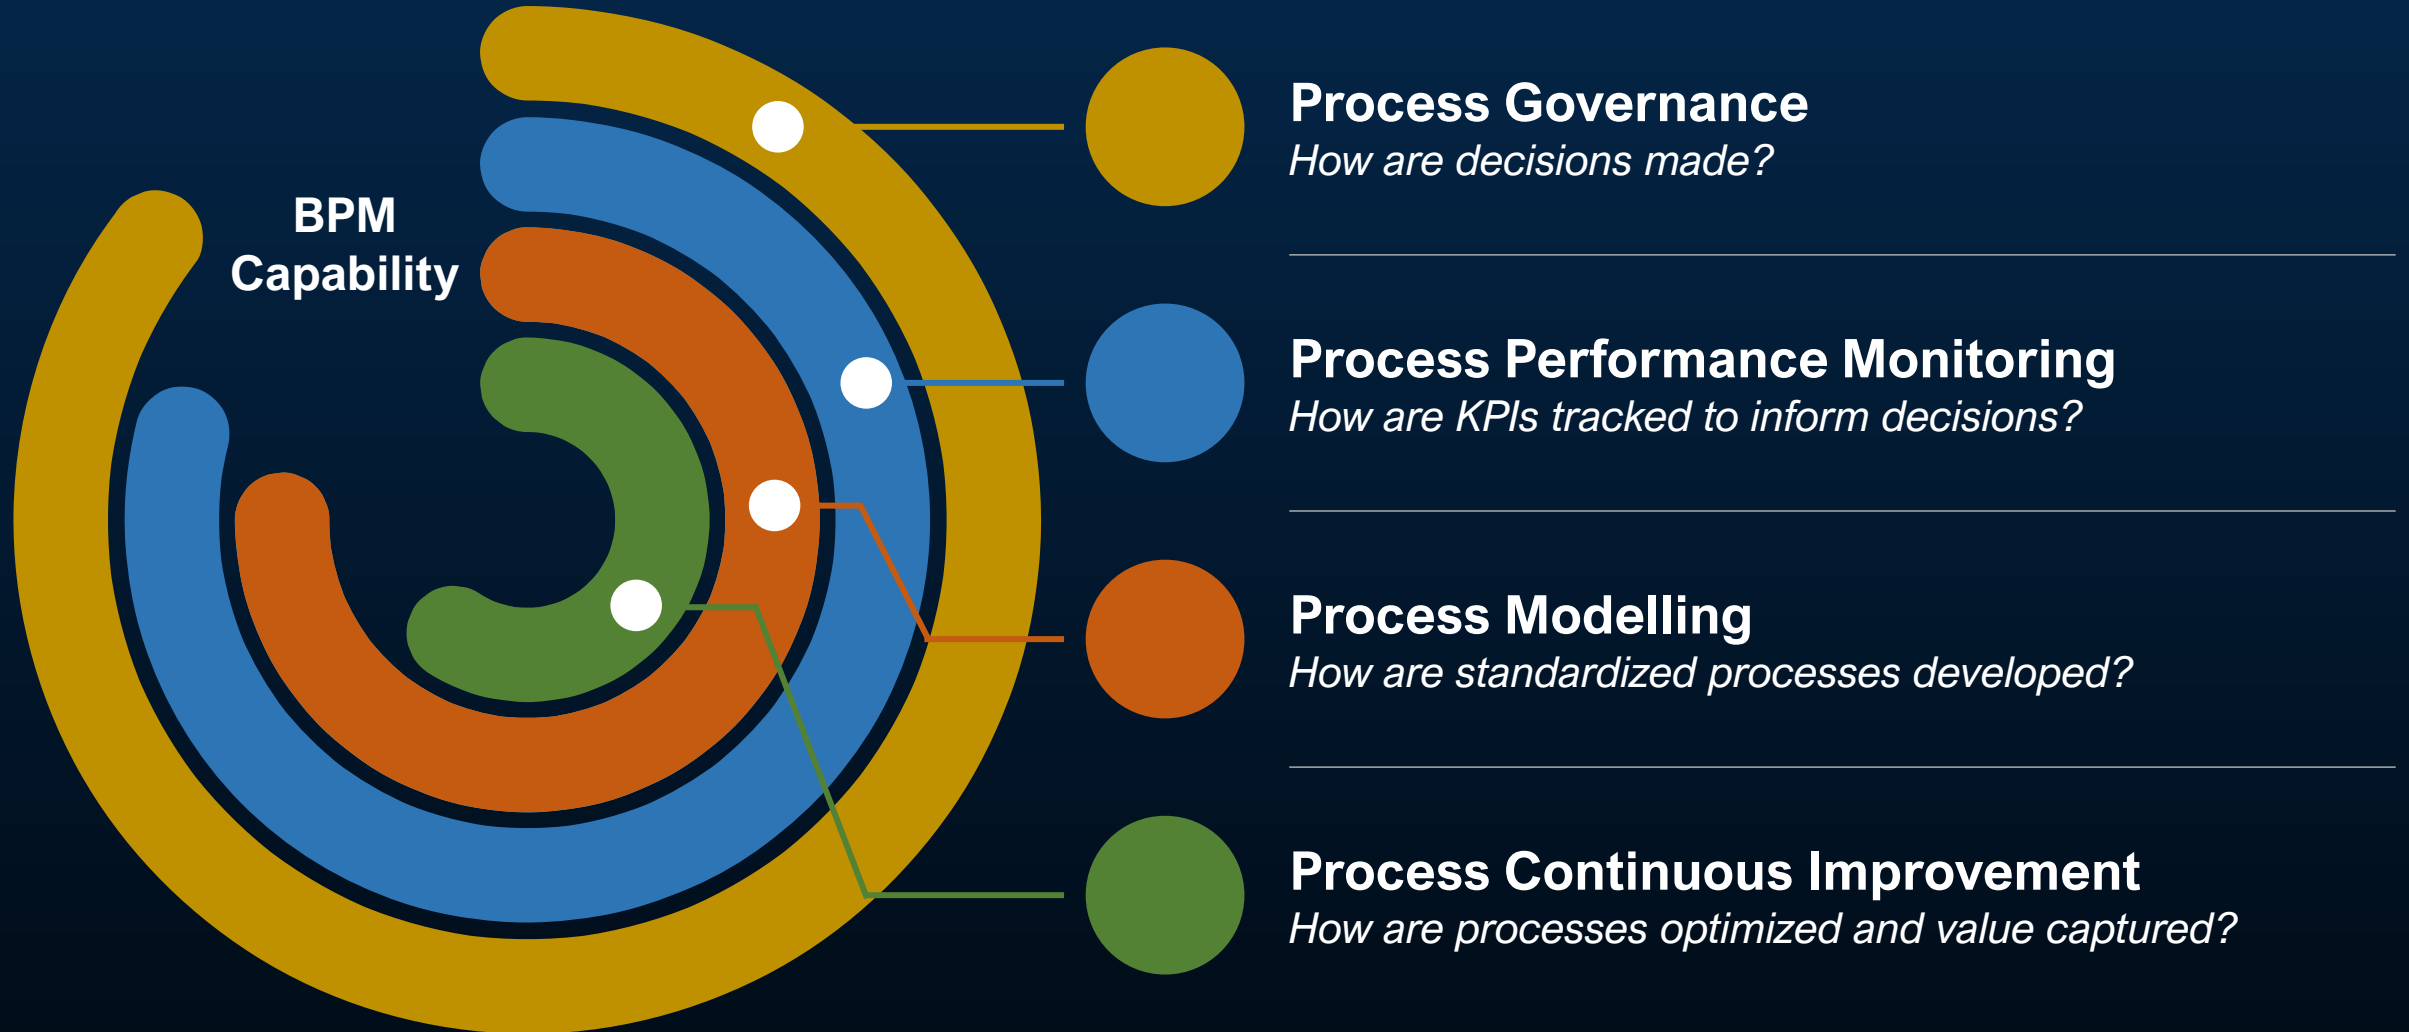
BPM Capability

Process Governance
How are decisions made?

Process Performance Monitoring
How are KPIs tracked to inform decisions?

Process Modelling
How are standardized processes developed?

Process Continuous Improvement
How are processes optimized and value captured?